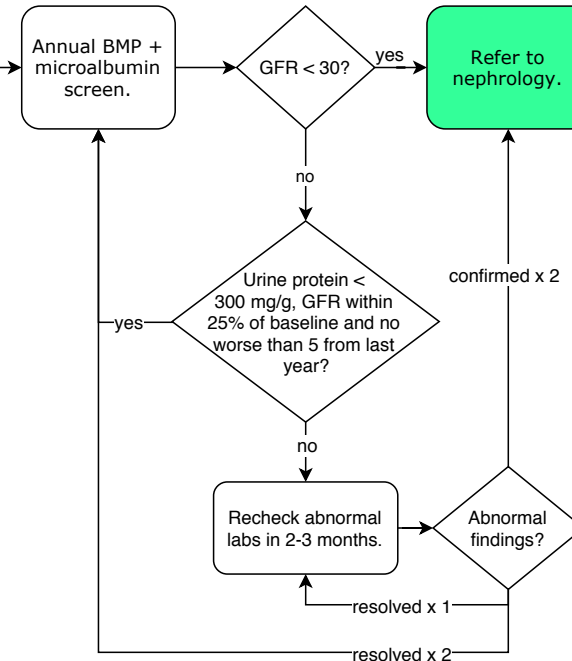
Annual BMP + microalbumin screen.

GFR < 30?

yes

Refer to nephrology.

no

Urine protein < 300 mg/g, GFR within 25% of baseline and no worse than 5 from last year?

yes

confirmed x 2

no

Recheck abnormal labs in 2-3 months.

Abnormal findings?

resolved x 1

resolved x 2